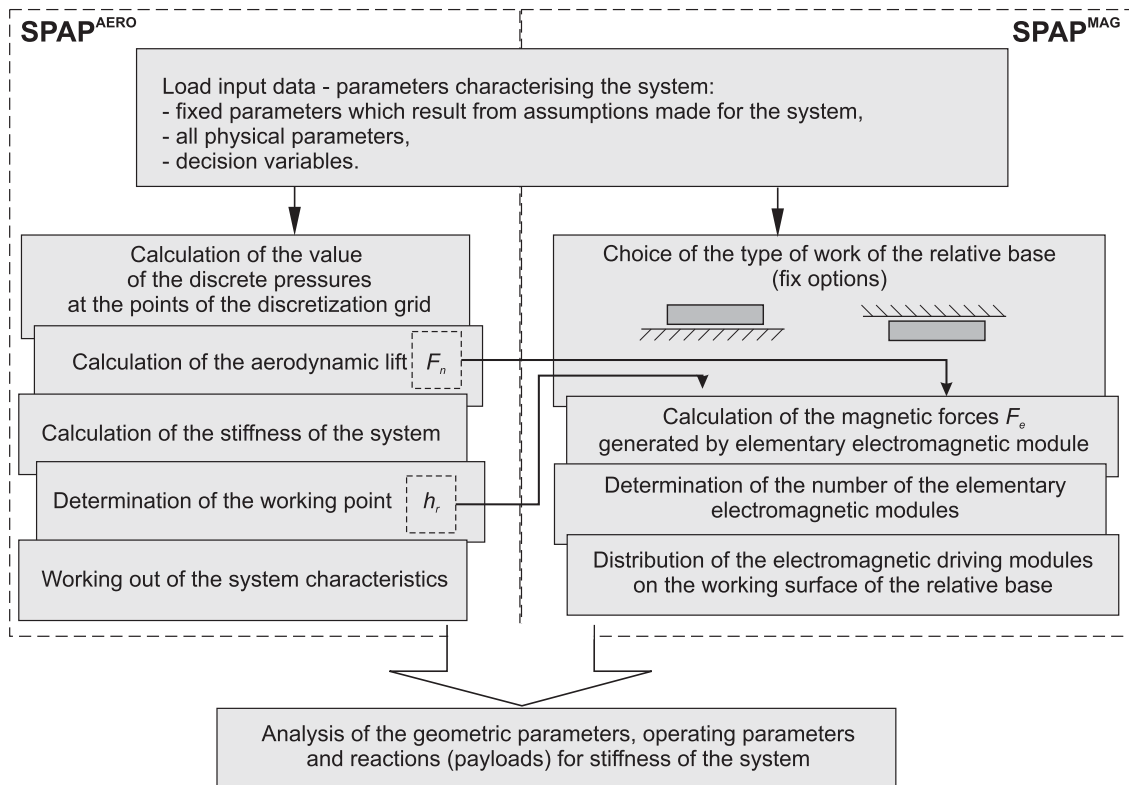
SPAP$^{AERO}$

SPAP$^{MAG}$

Load input data - parameters characterising the system:
- fixed parameters which result from assumptions made for the system,
- all physical parameters,
- decision variables.

Calculation of the value of the discrete pressures at the points of the discretization grid

Calculation of the aerodynamic lift $F_n$

Calculation of the stiffness of the system

Determination of the working point $h_r$

Working out of the system characteristics

Choice of the type of work of the relative base (fix options)

Calculation of the magnetic forces $F_e$ generated by elementary electromagnetic module

Determination of the number of the elementary electromagnetic modules

Distribution of the electromagnetic driving modules on the working surface of the relative base

Analysis of the geometric parameters, operating parameters and reactions (payloads) for stiffness of the system